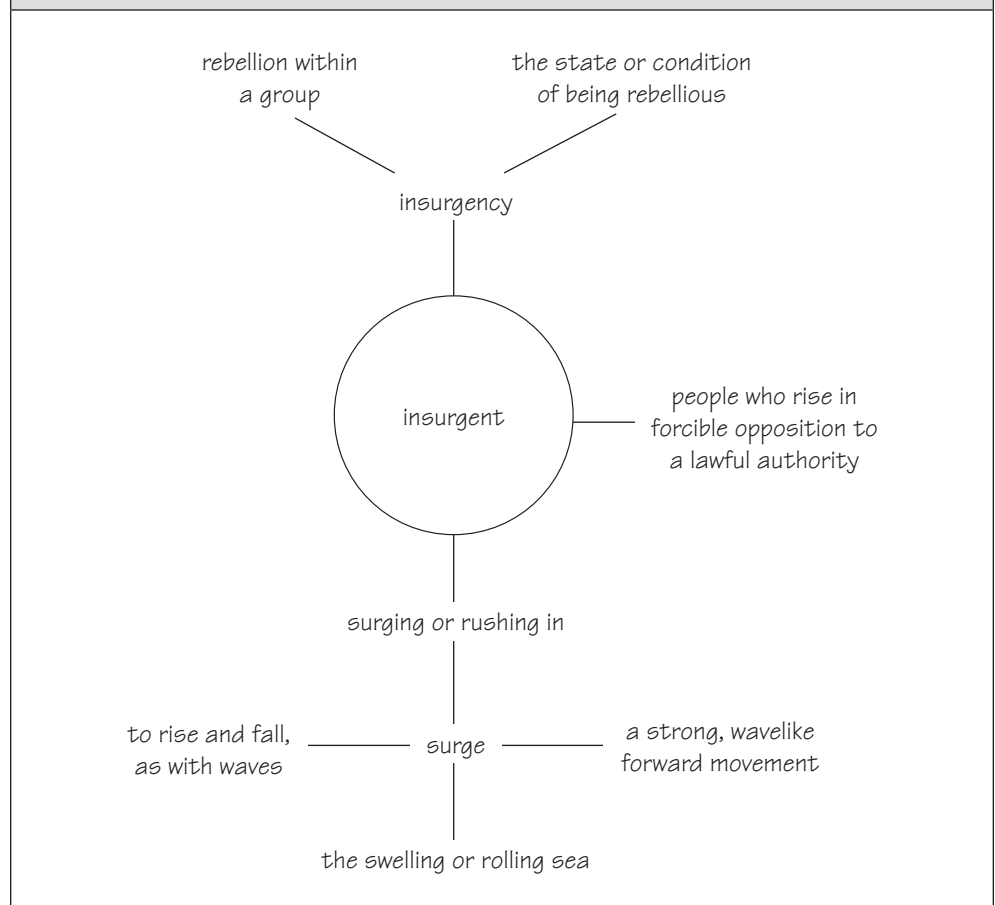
rebellion within a group

the state or condition of being rebellious

insurgency

insurgent

people who rise in forcible opposition to a lawful authority

surging or rushing in

to rise and fall, as with waves

surge

a strong, wavelike forward movement

the swelling or rolling sea